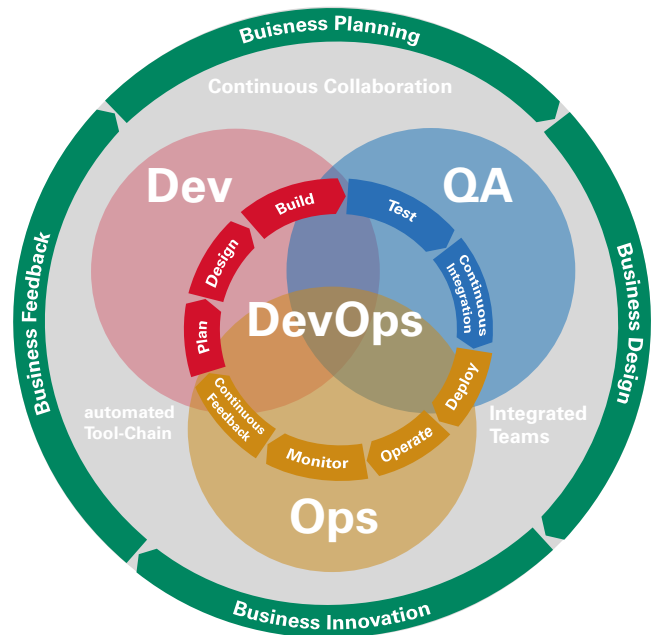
Buisness Planning

Business Design

Business Innovation

Business Feedback

Continuous Collaboration

Dev

QA

Build

Test

Design

Continuous Integration

Plan

DevOps

Deploy

Continuous Feedback

Operate

Monitor

automated Tool-Chain

Integrated Teams

Ops